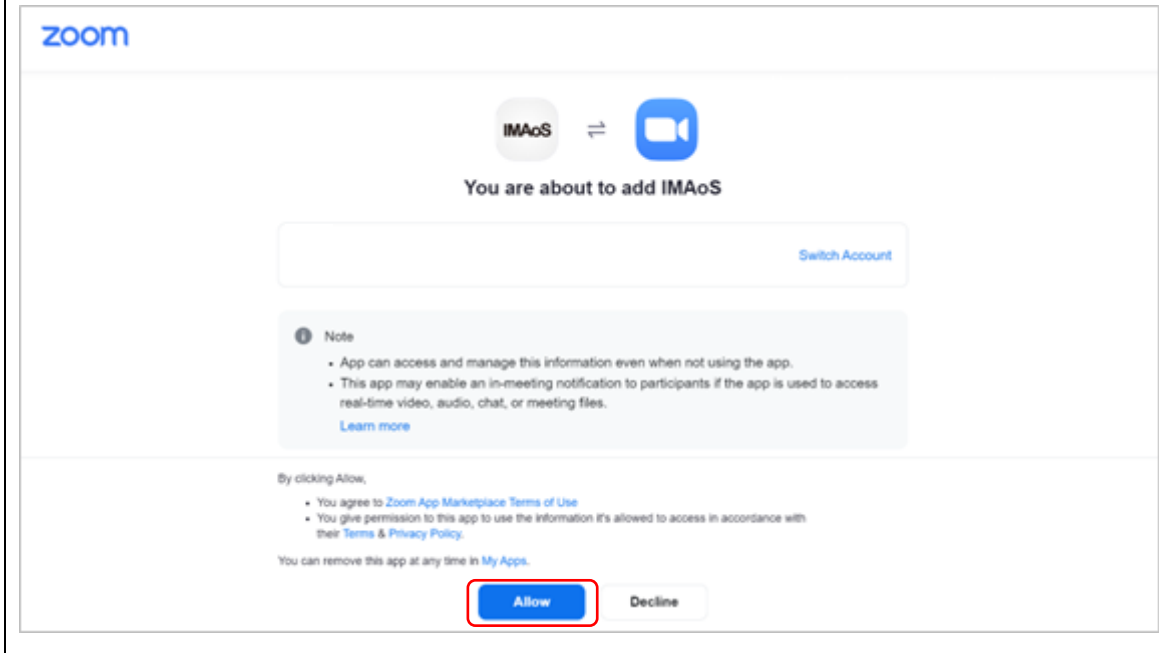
zoom

IMAoS ⇄

You are about to add IMAoS

Switch Account

Note

- App can access and manage this information even when not using the app.
- This app may enable an in-meeting notification to participants if the app is used to access real-time video, audio, chat, or meeting files.

Learn more

By clicking Allow,

- You agree to Zoom App Marketplace Terms of Use
- You give permission to this app to use the information it's allowed to access in accordance with their Terms & Privacy Policy.

You can remove this app at any time in My Apps.

Allow Decline